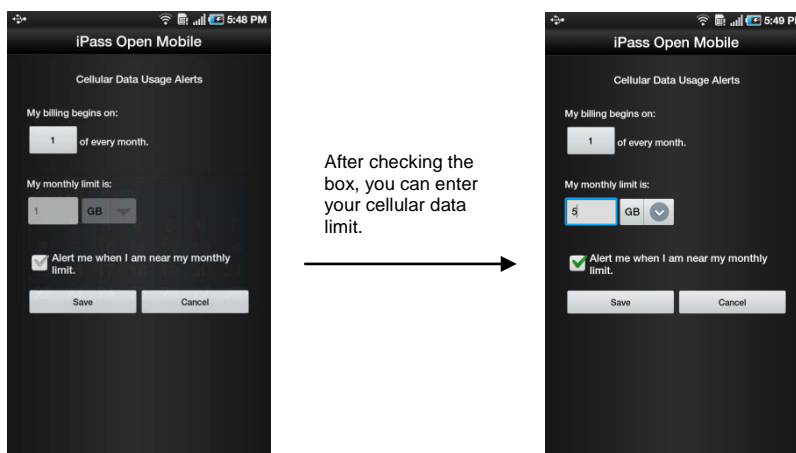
5:48 PM

iPass Open Mobile

Cellular Data Usage Alerts

My billing begins on:

1 of every month.

My monthly limit is:

1 GB

Alert me when I am near my monthly limit.

Save Cancel

After checking the box, you can enter your cellular data limit.

5:49 P

iPass Open Mobile

Cellular Data Usage Alerts

My billing begins on:

1 of every month.

My monthly limit is:

5 GB

Alert me when I am near my monthly limit.

Save Cancel